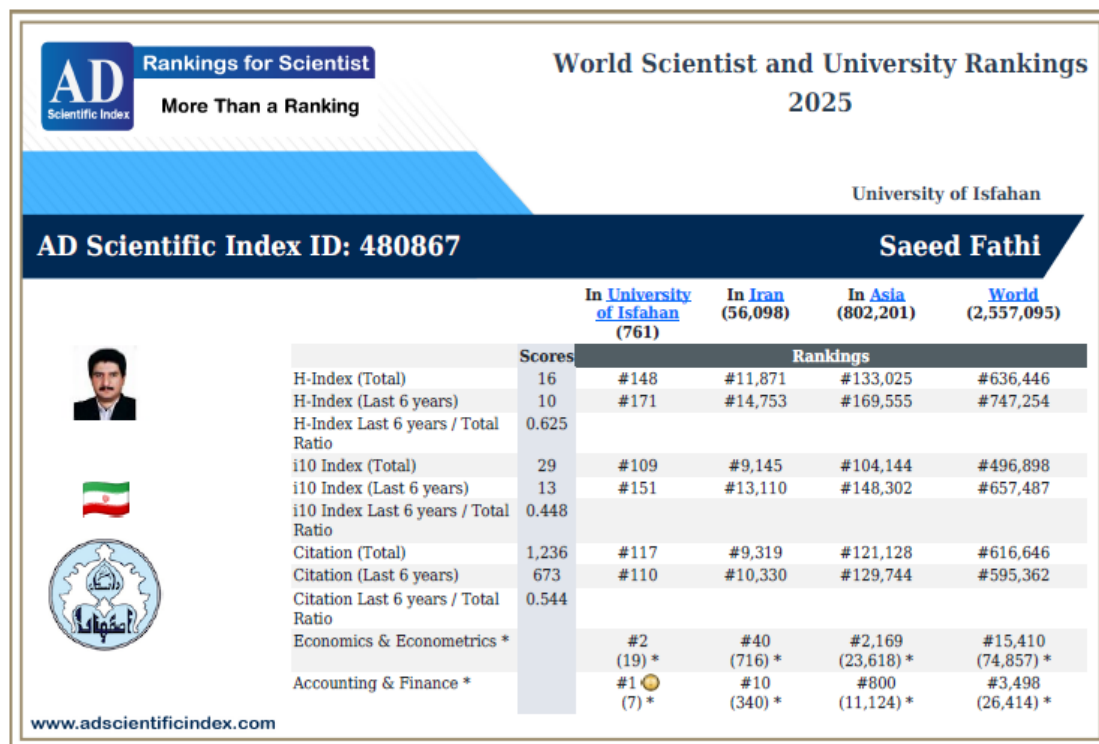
AD Scientific Index

Rankings for Scientist

More Than a Ranking

World Scientist and University Rankings 2025

University of Isfahan

AD Scientific Index ID: 480867

Saeed Fathi

| | Scores | In University of Isfahan (761) | In Iran (56,098) | In Asia (802,201) | World (2,557,095) |
|---|---|---|---|---|---|
| | | Rankings | | | |
| H-Index (Total) | 16 | #148 | #11,871 | #133,025 | #636,446 |
| H-Index (Last 6 years) | 10 | #171 | #14,753 | #169,555 | #747,254 |
| H-Index Last 6 years / Total Ratio | 0.625 | | | | |
| i10 Index (Total) | 29 | #109 | #9,145 | #104,144 | #496,898 |
| i10 Index (Last 6 years) | 13 | #151 | #13,110 | #148,302 | #657,487 |
| i10 Index Last 6 years / Total Ratio | 0.448 | | | | |
| Citation (Total) | 1,236 | #117 | #9,319 | #121,128 | #616,646 |
| Citation (Last 6 years) | 673 | #110 | #10,330 | #129,744 | #595,362 |
| Citation Last 6 years / Total Ratio | 0.544 | | | | |
| Economics & Econometrics * | | #2 (19) * | #40 (716) * | #2,169 (23,618) * | #15,410 (74,857) * |
| Accounting & Finance * | | #1 (7) * | #10 (340) * | #800 (11,124) * | #3,498 (26,414) * |

www.adscientificindex.com